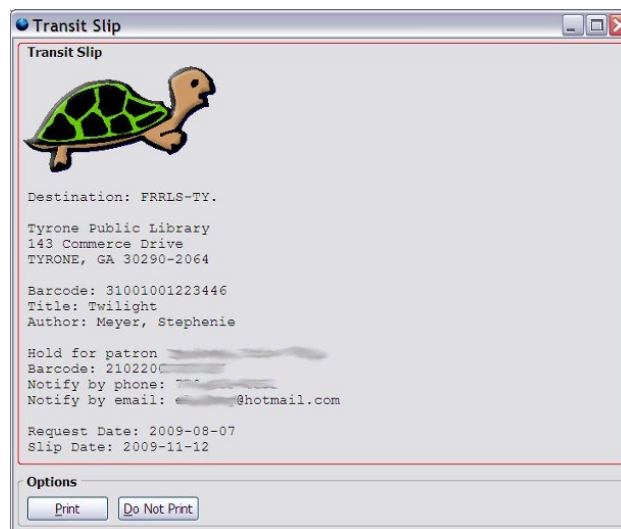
Transit Slip

Transit Slip

Destination: FRRLS-TY.

Tyrone Public Library
143 Commerce Drive
TYRONE, GA 30290-2064

Barcode: 31001001223446
Title: Twilight
Author: Meyer, Stephenie

Hold for patron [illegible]
Barcode: 2102200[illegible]
Notify by phone: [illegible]
Notify by email: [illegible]@hotmail.com

Request Date: 2009-08-07
Slip Date: 2009-11-12

Options

Print

Do Not Print